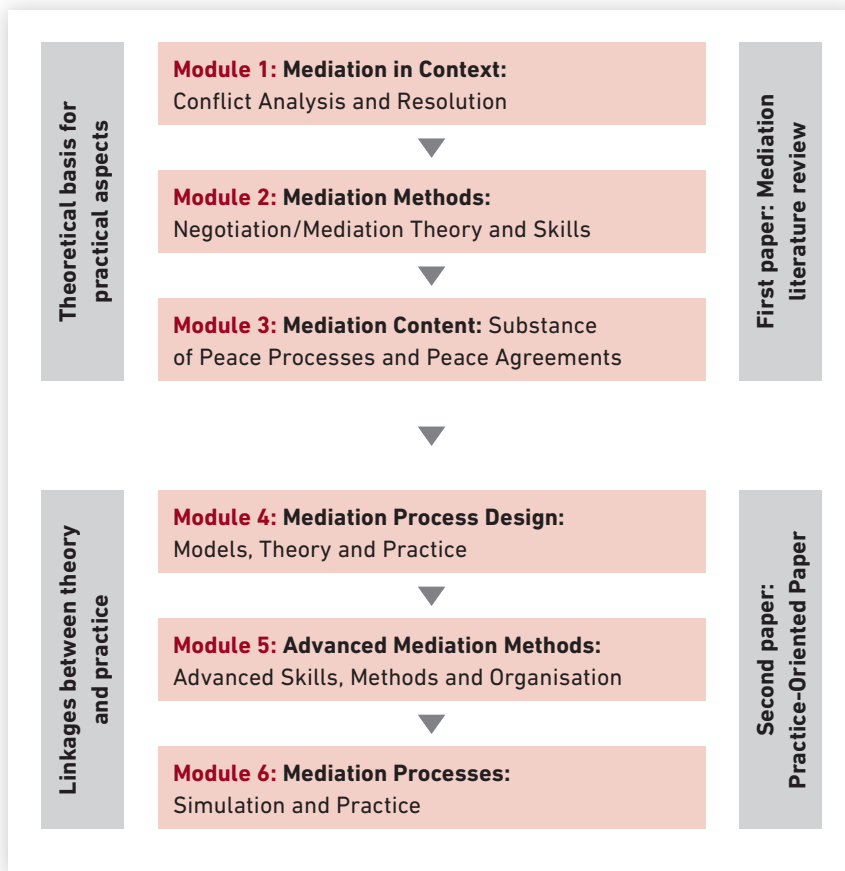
Theoretical basis for practical aspects

Module 1: Mediation in Context: Conflict Analysis and Resolution

Module 2: Mediation Methods: Negotiation/Mediation Theory and Skills

Module 3: Mediation Content: Substance of Peace Processes and Peace Agreements

First paper: Mediation literature review

Linkages between theory and practice

Module 4: Mediation Process Design: Models, Theory and Practice

Module 5: Advanced Mediation Methods: Advanced Skills, Methods and Organisation

Module 6: Mediation Processes: Simulation and Practice

Second paper: Practice-Oriented Paper